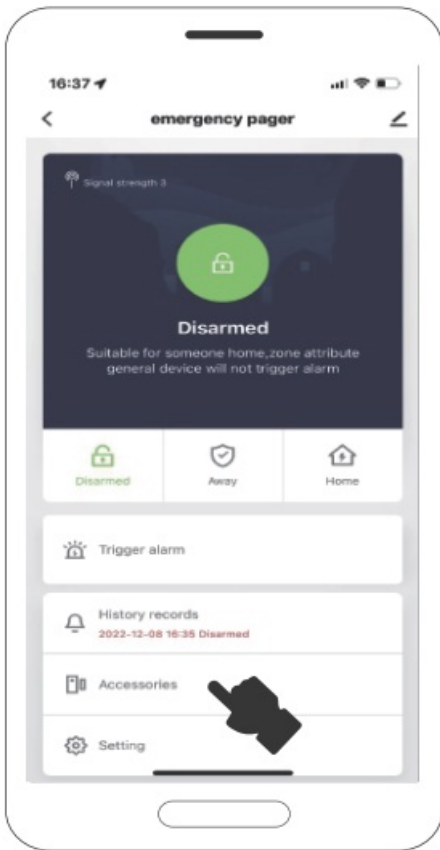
16:37

emergency pager

Signal strength 3

Disarmed

Suitable for someone home,zone attribute general device will not trigger alarm

Disarmed

Away

Home

Trigger alarm

History records

2022-12-08 16:35 Disarmed

Accessories

Setting